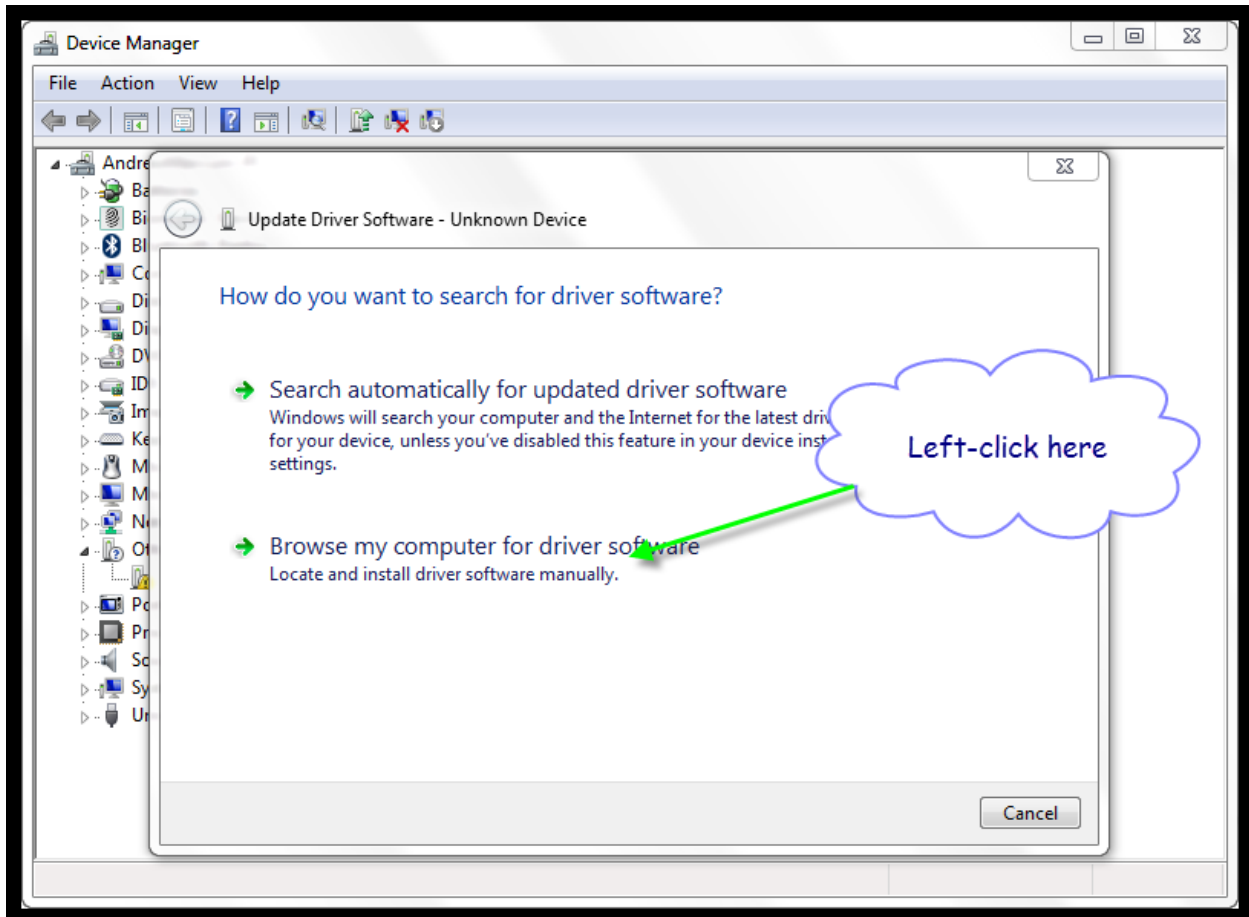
Device Manager

File Action View Help

Andre
Ba
Bi
Bl
Co
Di
Di
DV
ID
Im
Ke
M
M
Ne
Ot
Po
Pr
So
Sy
Ur

Update Driver Software - Unknown Device

How do you want to search for driver software?

Search automatically for updated driver software
Windows will search your computer and the Internet for the latest driv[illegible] for your device, unless you've disabled this feature in your device inst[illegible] settings.

Left-click here

Browse my computer for driver software
Locate and install driver software manually.

Cancel